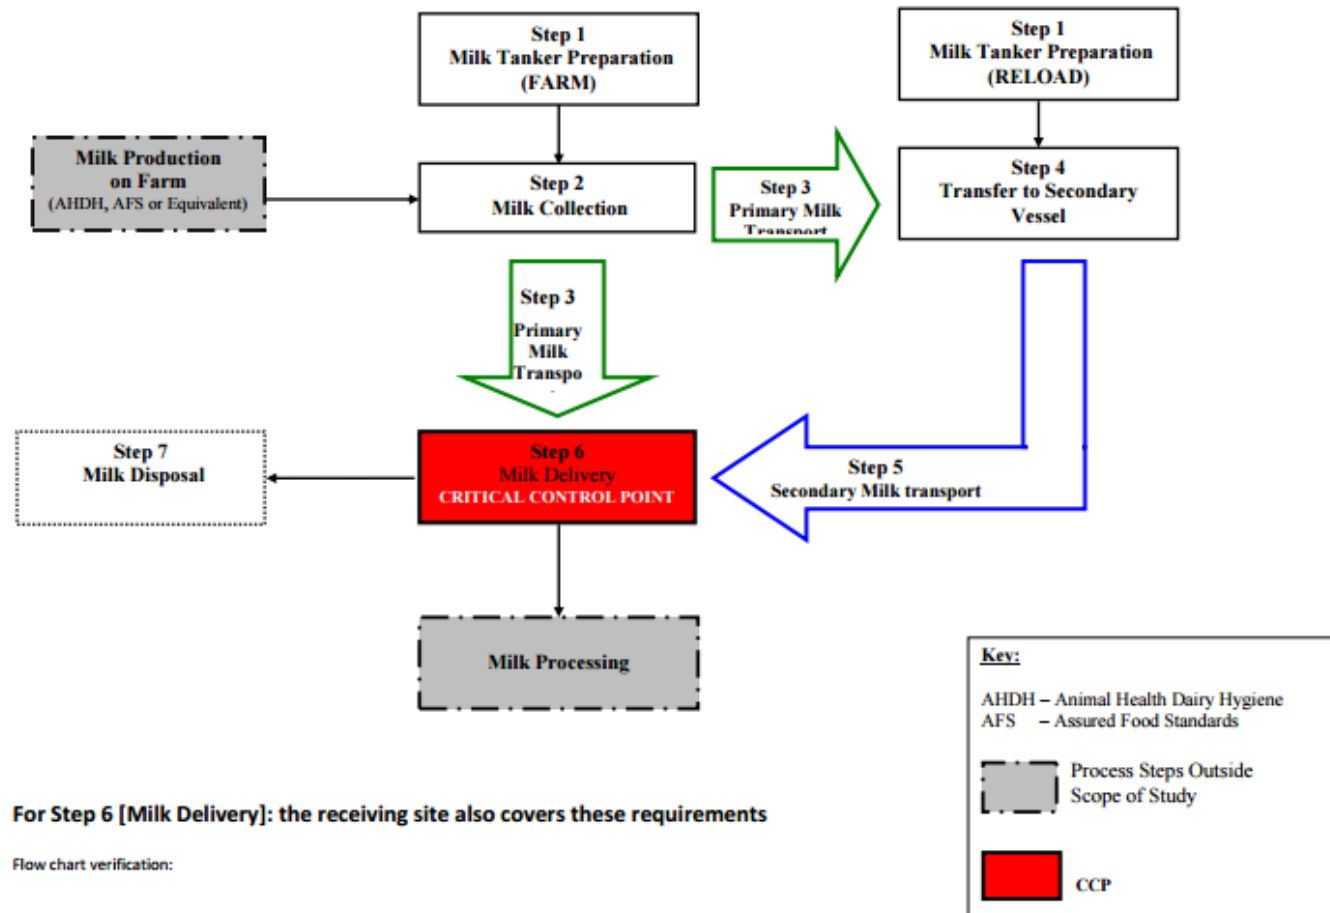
Step 1
Milk Tanker Preparation
(FARM)

Step 1
Milk Tanker Preparation
(RELOAD)

Milk Production on Farm
(AHDH, AFS or Equivalent)

Step 2
Milk Collection

Step 3
Primary Milk Transport

Step 4
Transfer to Secondary Vessel

Step 3
Primary Milk Transpo

Step 7
Milk Disposal

Step 6
Milk Delivery
CRITICAL CONTROL POINT

Step 5
Secondary Milk transport

Milk Processing

Key:

AHDH – Animal Health Dairy Hygiene
AFS – Assured Food Standards

Process Steps Outside Scope of Study

CCP

For Step 6 [Milk Delivery]: the receiving site also covers these requirements

Flow chart verification: